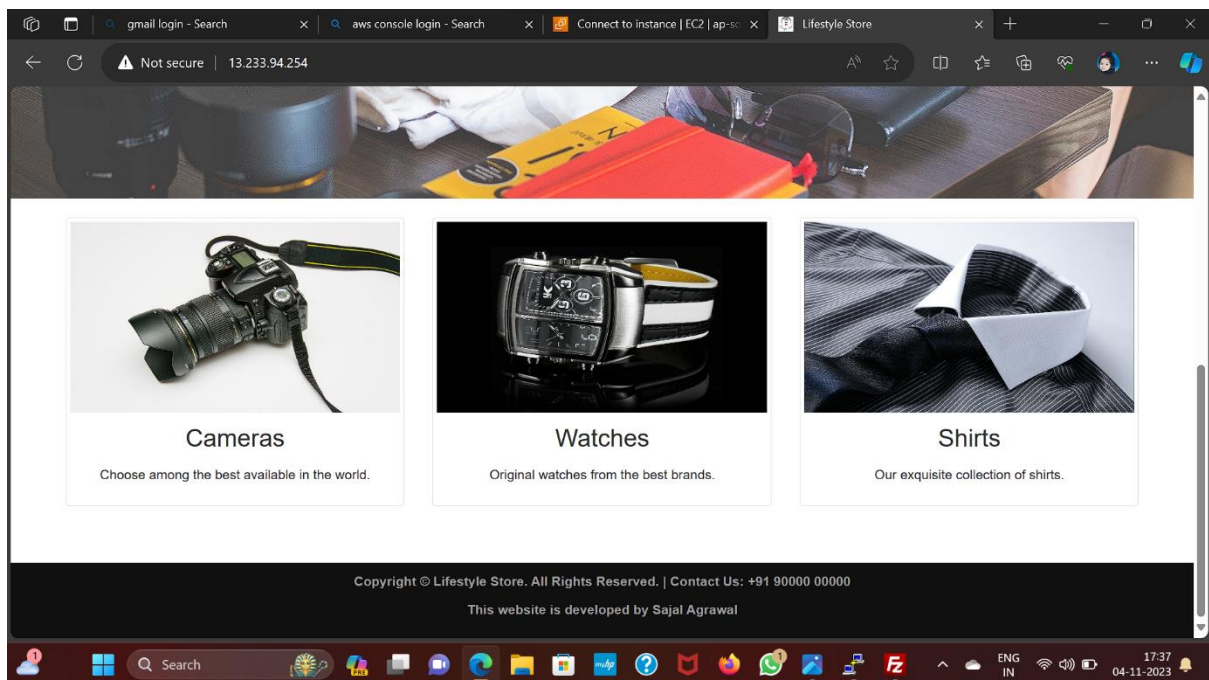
gmail login - Search
aws console login - Search
Connect to instance | EC2 | ap-so
Lifestyle Store

Not secure | 13.233.94.254

Cameras

Choose among the best available in the world.

Watches

Original watches from the best brands.

Shirts

Our exquisite collection of shirts.

Copyright © Lifestyle Store. All Rights Reserved. | Contact Us: +91 90000 00000

This website is developed by Sajal Agrawal

Search

ENG IN

17:37
04-11-2023